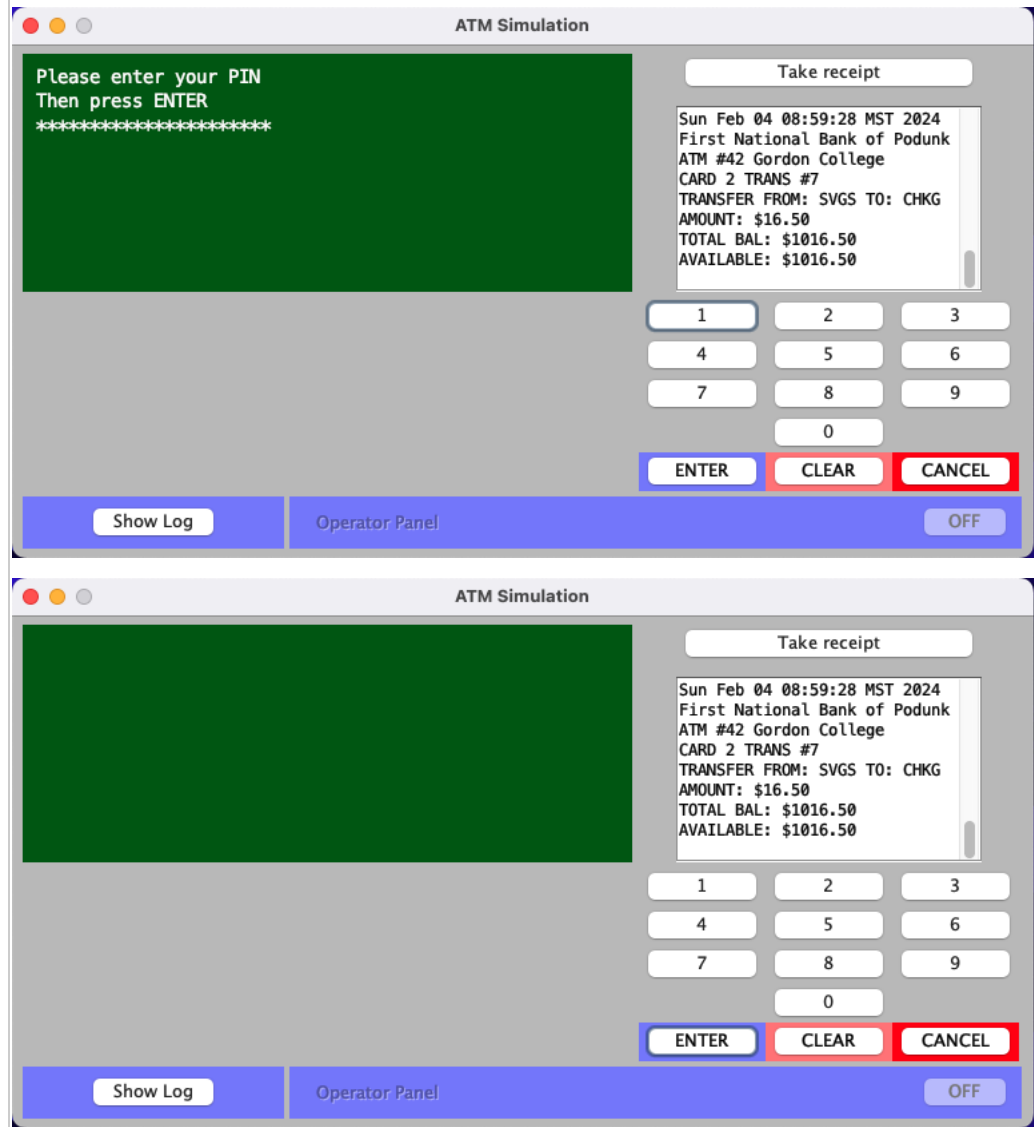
ATM Simulation

Please enter your PIN
Then press ENTER
**********************

Take receipt

Sun Feb 04 08:59:28 MST 2024
First National Bank of Podunk
ATM #42 Gordon College
CARD 2 TRANS #7
TRANSFER FROM: SVGS TO: CHKG
AMOUNT: $16.50
TOTAL BAL: $1016.50
AVAILABLE: $1016.50

| 1 | 2 | 3 |
|---|---|---|
| 4 | 5 | 6 |
| 7 | 8 | 9 |
|   | 0 |   |

ENTER CLEAR CANCEL

Show Log

Operator Panel

OFF

ATM Simulation

Take receipt

Sun Feb 04 08:59:28 MST 2024
First National Bank of Podunk
ATM #42 Gordon College
CARD 2 TRANS #7
TRANSFER FROM: SVGS TO: CHKG
AMOUNT: $16.50
TOTAL BAL: $1016.50
AVAILABLE: $1016.50

| 1 | 2 | 3 |
|---|---|---|
| 4 | 5 | 6 |
| 7 | 8 | 9 |
|   | 0 |   |

ENTER CLEAR CANCEL

Show Log

Operator Panel

OFF